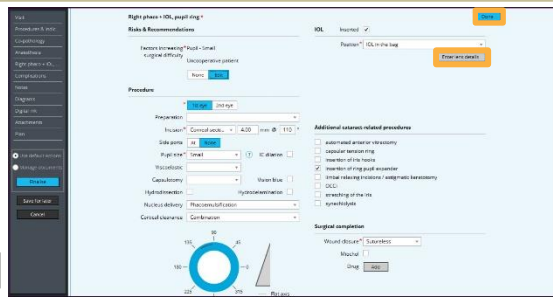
Visit
Procedure & Note
Comorbidity
Anesthesia
Right phaco + IO...
Complications
Notes
Diagnosis
Digital ink
Attachments
Plan

Use default lenses
Manage document
Finalize

Save for later
Cancel

Right phaco + IOL, pupil ring ▾

Done

Risks & Recommendations

Factors increasing surgical difficulty
Pupil - Small
Uncooperative patient

None
N/A

IOL
Inserted ✓

Position* IOL in the bag

Enter lens details

Procedure

1st eye
2nd eye

Preparation
Incision* Corneal sect...
4.00
mm @ 110 °
Side ports
At
None
Pupil size* Small
IC dilation
Viscoelastic
Capsulotomy
Vision blue
Hydrodissection
Hydrodelamination
Nucleus delivery Phacoemulsification
Cortical clearance Combination

Additional cataract related procedures
automated anterior vitrectomy
capsular tension ring
insertion of iris hooks
insertion of ring pupil expander
limbal relaxing incisions / astigmatic keratotomy
OCD
stretching of the iris
synechiolysis

Surgical completion
Wound closure* Sutureless
Miochol
Drug
Add

90
135
180
225
Plot axis